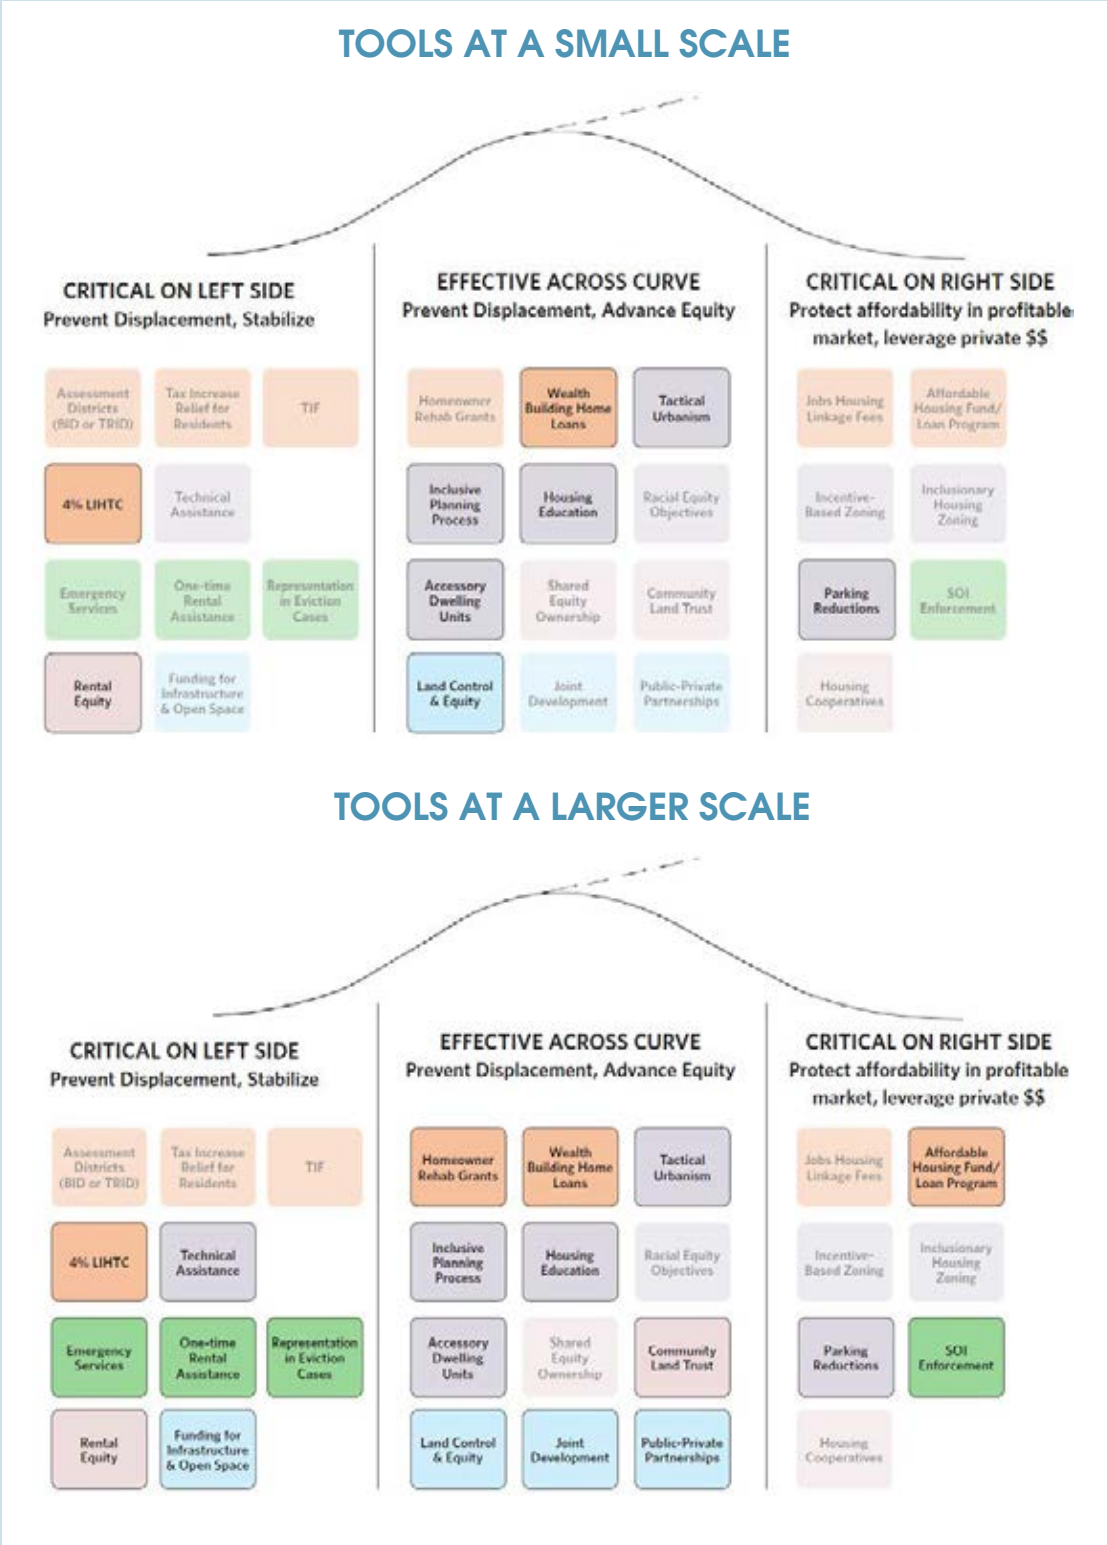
TOOLS AT A SMALL SCALE

CRITICAL ON LEFT SIDE
Prevent Displacement, Stabilize

Assessment Districts (BID or TRID)

Tax Increase Relief for Residents

TIF

4% LIHTC

Technical Assistance

Emergency Services

One-time Rental Assistance

Representation in Eviction Cases

Rental Equity

Funding for Infrastructure & Open Space

EFFECTIVE ACROSS CURVE
Prevent Displacement, Advance Equity

Homeowner Rehab Grants

Wealth Building Home Loans

Tactical Urbanism

Inclusive Planning Process

Housing Education

Racial Equity Objectives

Accessory Dwelling Units

Shared Equity Ownership

Community Land Trust

Land Control & Equity

Joint Development

Public-Private Partnerships

CRITICAL ON RIGHT SIDE
Protect affordability in profitable market, leverage private $$

Jobs Housing Linkage Fees

Affordable Housing Fund/ Loan Program

Incentive-Based Zoning

Inclusionary Housing Zoning

Parking Reductions

SOI Enforcement

Housing Cooperatives

TOOLS AT A LARGER SCALE

CRITICAL ON LEFT SIDE
Prevent Displacement, Stabilize

Assessment Districts (BID or TRID)

Tax Increase Relief for Residents

TIF

4% LIHTC

Technical Assistance

Emergency Services

One-time Rental Assistance

Representation in Eviction Cases

Rental Equity

Funding for Infrastructure & Open Space

EFFECTIVE ACROSS CURVE
Prevent Displacement, Advance Equity

Homeowner Rehab Grants

Wealth Building Home Loans

Tactical Urbanism

Inclusive Planning Process

Housing Education

Racial Equity Objectives

Accessory Dwelling Units

Shared Equity Ownership

Community Land Trust

Land Control & Equity

Joint Development

Public-Private Partnerships

CRITICAL ON RIGHT SIDE
Protect affordability in profitable market, leverage private $$

Jobs Housing Linkage Fees

Affordable Housing Fund/ Loan Program

Incentive-Based Zoning

Inclusionary Housing Zoning

Parking Reductions

SOI Enforcement

Housing Cooperatives